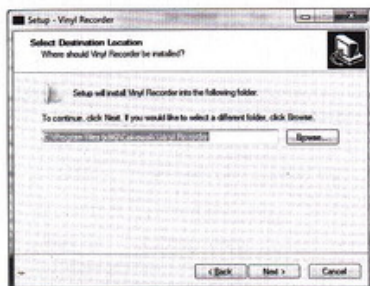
Setup - Vinyl Recorder

Select Destination Location
Where should Vinyl Recorder be installed?

Setup will install Vinyl Recorder into the following folder.

To continue, click Next. If you would like to select a different folder, click Browse.

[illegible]

Browse...

< Back

Next >

Cancel